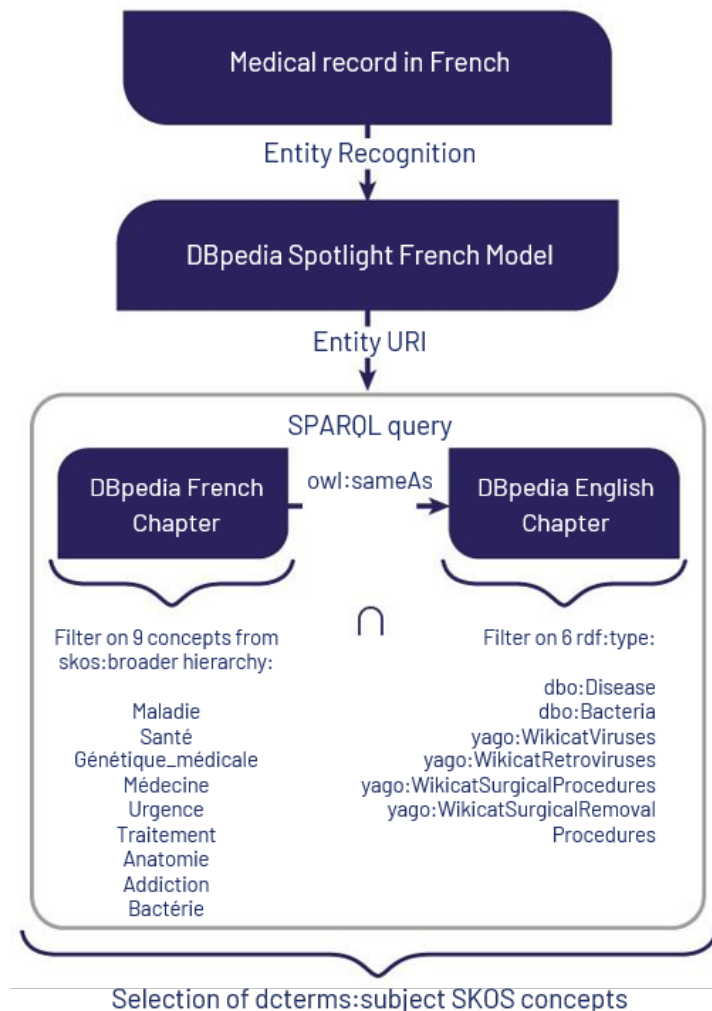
Medical record in French

Entity Recognition

DBpedia Spotlight French Model

Entity URI

SPARQL query

DBpedia French Chapter

owl:sameAs

DBpedia English Chapter

Filter on 9 concepts from skos:broader hierarchy:

Maladie
Santé
Génétique_médicale
Médecine
Urgence
Traitement
Anatomie
Addiction
Bactérie

$\cap$

Filter on 6 rdf:type:

dbo:Disease
dbo:Bacteria
yago:WikicatViruses
yago:WikicatRetroviruses
yago:WikicatSurgicalProcedures
yago:WikicatSurgicalRemoval Procedures

Selection of dcterms:subject SKOS concepts